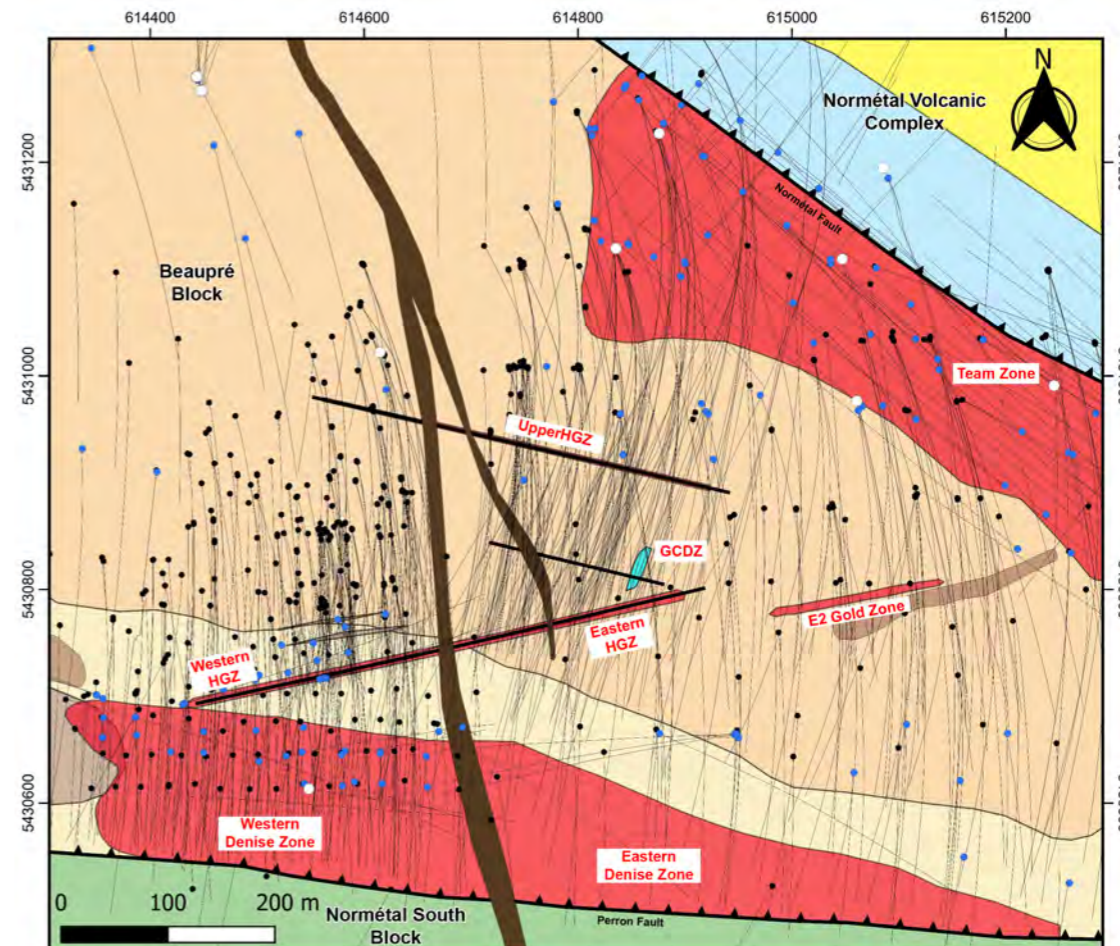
614400 614600 614800 615000 615200

N

Normétal Volcanic Complex

Normétal Fault

5431200

5431000

5430800

5430600

Beaupré Block

Team Zone

UpperHGZ

GCDZ

Eastern HGZ

E2 Gold Zone

Western HGZ

Western Denise Zone

Eastern Denise Zone

0 100 200 m

Normétal South Block

Perron Fault